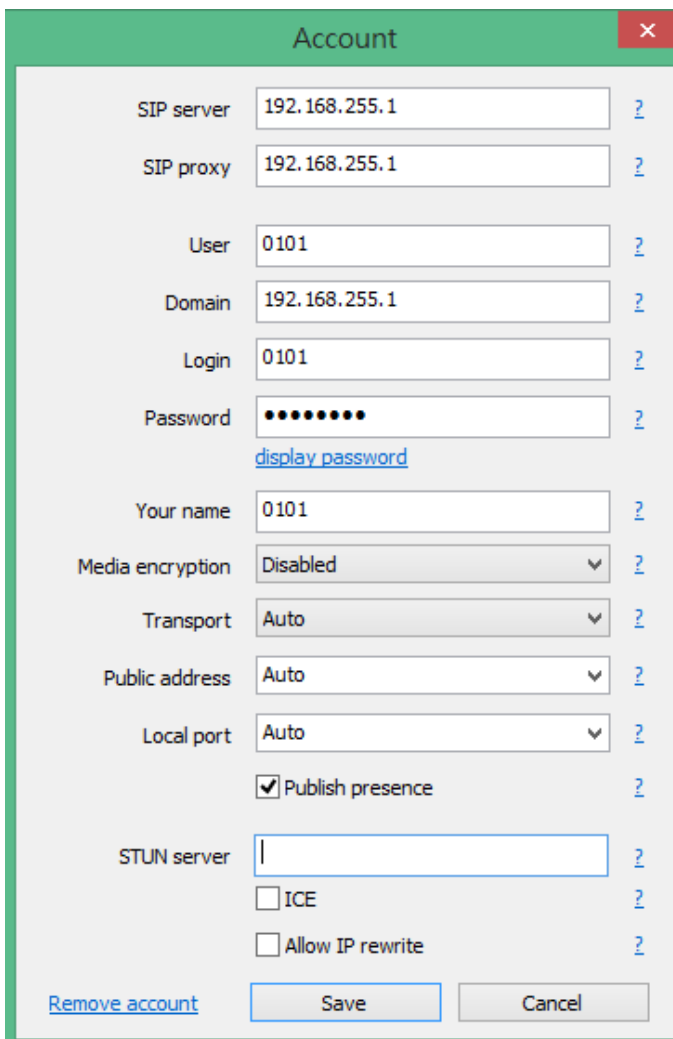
Account

SIP server 192.168.255.1 ?

SIP proxy 192.168.255.1 ?

User 0101 ?

Domain 192.168.255.1 ?

Login 0101 ?

Password ••••••••• ?

display password

Your name 0101 ?

Media encryption Disabled ?

Transport Auto ?

Public address Auto ?

Local port Auto ?

Publish presence ?

STUN server ?

ICE ?

Allow IP rewrite ?

Remove account Save Cancel